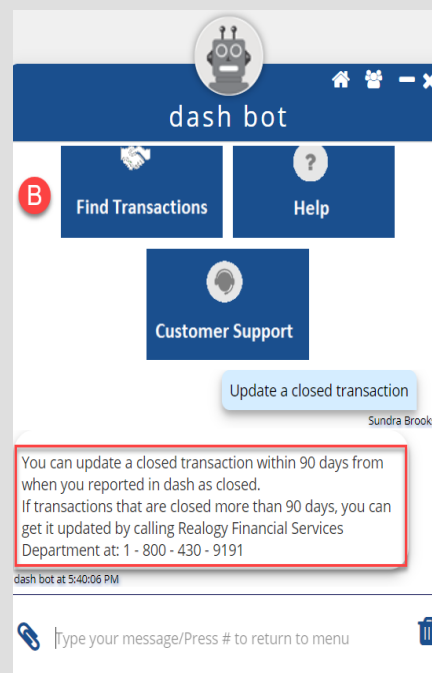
dash bot

B

Find Transactions

Help

Customer Support

Update a closed transaction

Sundra Brook

You can update a closed transaction within 90 days from when you reported in dash as closed.
If transactions that are closed more than 90 days, you can get it updated by calling Realogy Financial Services Department at: 1 - 800 - 430 - 9191

dash bot at 5:40:06 PM

Type your message/Press # to return to menu